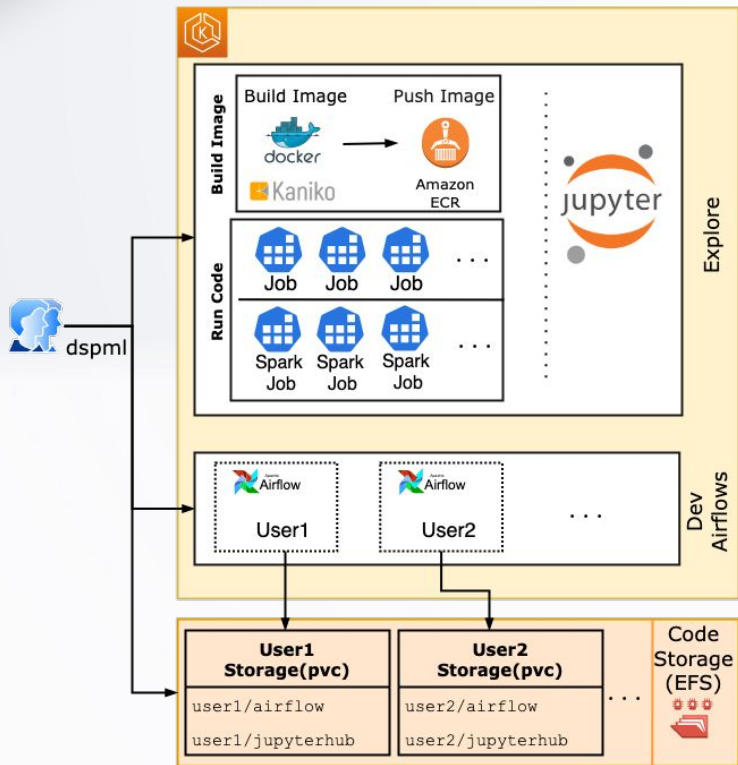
Build Image

Build Image

Push Image

docker

Kaniko

Amazon ECR

jupyter

Explore

Run Code

Job

Job

Job

. . .

Spark Job

Spark Job

Spark Job

. . .

dspml

Apache Airflow

User1

Apache Airflow

User2

. . .

Dev Airflows

User1 Storage(pvc)

user1/airflow

user1/jupyterhub

User2 Storage(pvc)

user2/airflow

user2/jupyterhub

. . .

Code Storage (EFS)